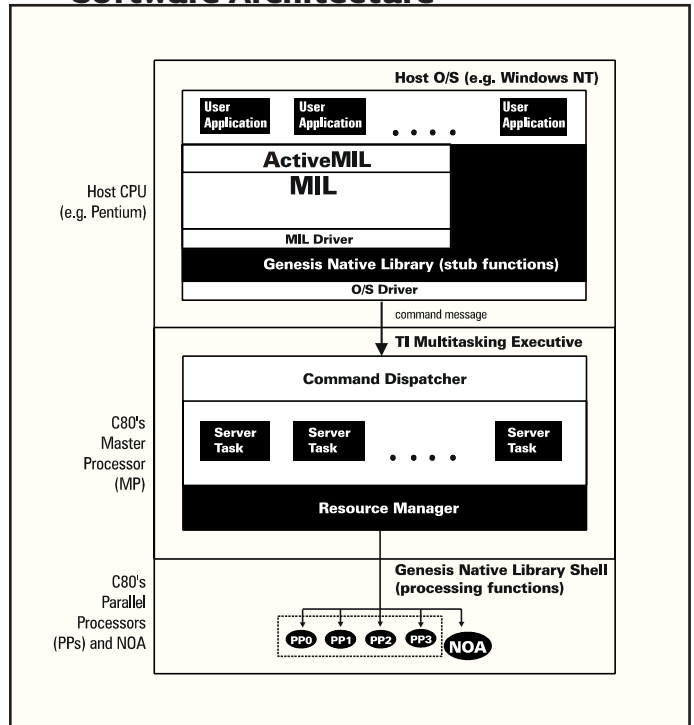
Software Architecture

Host O/S (e.g. Windows NT)

User Application

User Application

. . . .

User Application

ActiveMIL

MIL

MIL Driver

Genesis Native Library (stub functions)

O/S Driver

Host CPU (e.g. Pentium)

command message

TI Multitasking Executive

Command Dispatcher

Server Task

Server Task

. . . .

Server Task

Resource Manager

C80's Master Processor (MP)

Genesis Native Library Shell (processing functions)

C80's Parallel Processors (PPs) and NOA

PP0

PP1

PP2

PP3

NOA